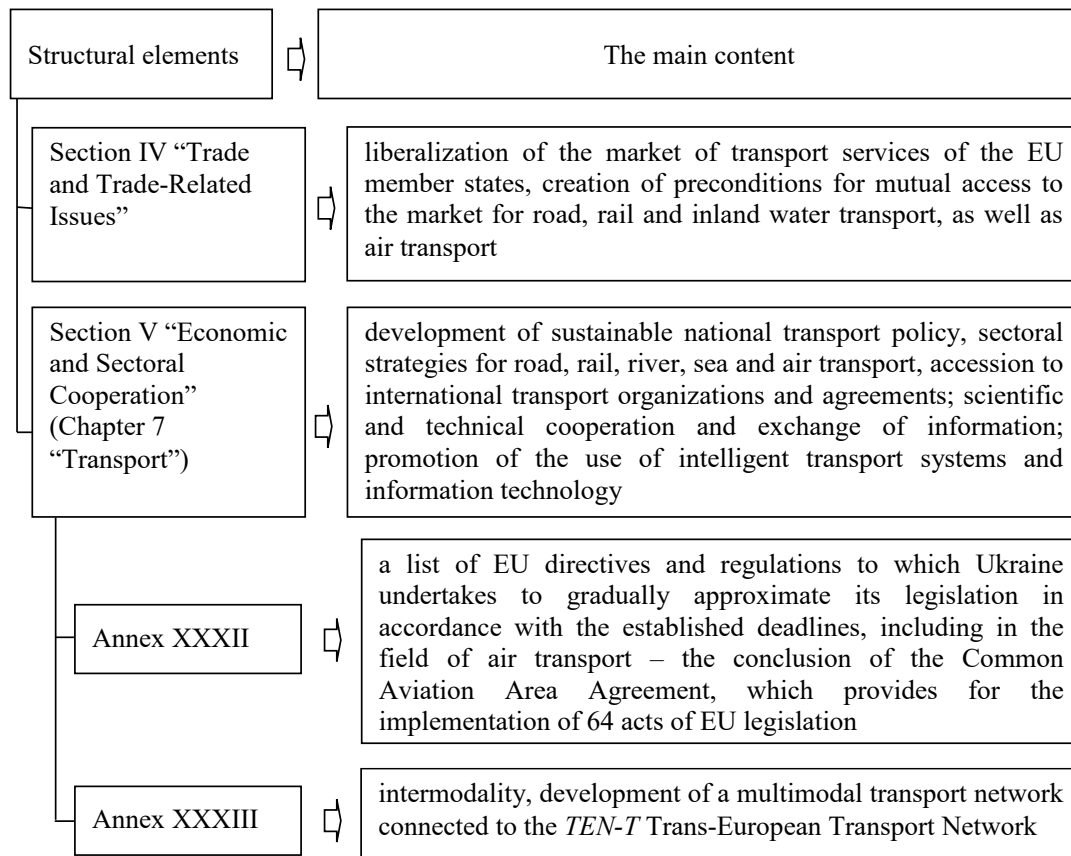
Structural elements

The main content

Section IV “Trade and Trade-Related Issues”

liberalization of the market of transport services of the EU member states, creation of preconditions for mutual access to the market for road, rail and inland water transport, as well as air transport

Section V “Economic and Sectoral Cooperation” (Chapter 7 “Transport”)

development of sustainable national transport policy, sectoral strategies for road, rail, river, sea and air transport, accession to international transport organizations and agreements; scientific and technical cooperation and exchange of information; promotion of the use of intelligent transport systems and information technology

Annex XXXII

a list of EU directives and regulations to which Ukraine undertakes to gradually approximate its legislation in accordance with the established deadlines, including in the field of air transport – the conclusion of the Common Aviation Area Agreement, which provides for the implementation of 64 acts of EU legislation

Annex XXXIII

intermodality, development of a multimodal transport network connected to the TEN-T Trans-European Transport Network